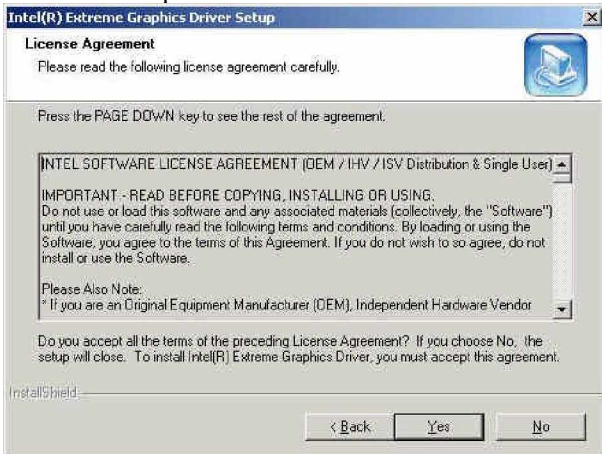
Intel(R) Extreme Graphics Driver Setup

License Agreement

Please read the following license agreement carefully.

Press the PAGE DOWN key to see the rest of the agreement.

INTEL SOFTWARE LICENSE AGREEMENT (OEM / IHV / ISV Distribution & Single User)

IMPORTANT - READ BEFORE COPYING, INSTALLING OR USING.
Do not use or load this software and any associated materials (collectively, the "Software") until you have carefully read the following terms and conditions. By loading or using the Software, you agree to the terms of this Agreement. If you do not wish to so agree, do not install or use the Software.

Please Also Note:
* If you are an Original Equipment Manufacturer (OEM), Independent Hardware Vendor

Do you accept all the terms of the preceding License Agreement? If you choose No, the setup will close. To install Intel(R) Extreme Graphics Driver, you must accept this agreement.

InstallShield

< Back

Yes

No